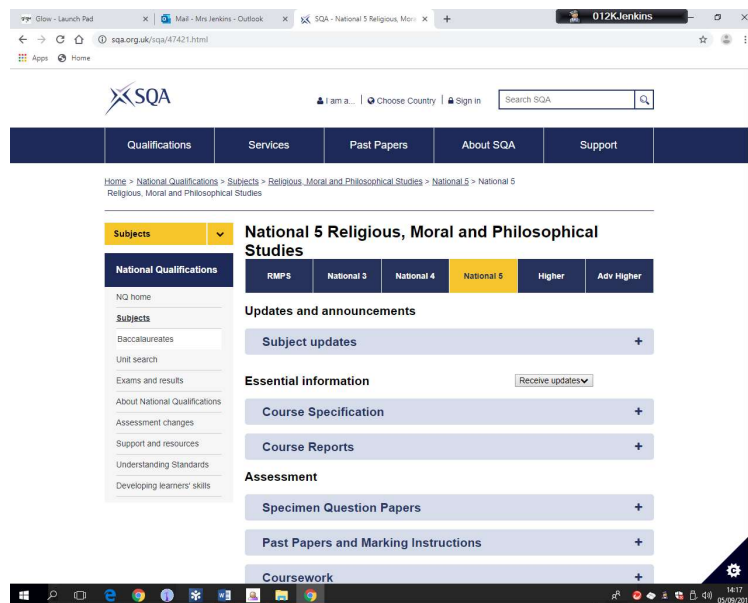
Glow - Launch Pad
Mail - Mrs Jenkins - Outlook
SQA - National 5 Religious, Mora
012KJenkins
sqa.org.uk/sqa/47421.html
Apps Home

SQA
I am a... | Choose Country | Sign in
Search SQA

Qualifications
Services
Past Papers
About SQA
Support

Home > National Qualifications > Subjects > Religious, Moral and Philosophical Studies > National 5 > National 5 Religious, Moral and Philosophical Studies

Subjects
National Qualifications
NQ home
Subjects
Baccalaureates
Unit search
Exams and results
About National Qualifications
Assessment changes
Support and resources
Understanding Standards
Developing learners' skills

National 5 Religious, Moral and Philosophical Studies

| RMPS | National 3 | National 4 | National 5 | Higher | Adv Higher |
|---|---|---|---|---|---|

Updates and announcements
Subject updates +

Essential information
Receive updates
Course Specification +
Course Reports +

Assessment
Specimen Question Papers +
Past Papers and Marking Instructions +
Coursework +

14:17
05/09/201